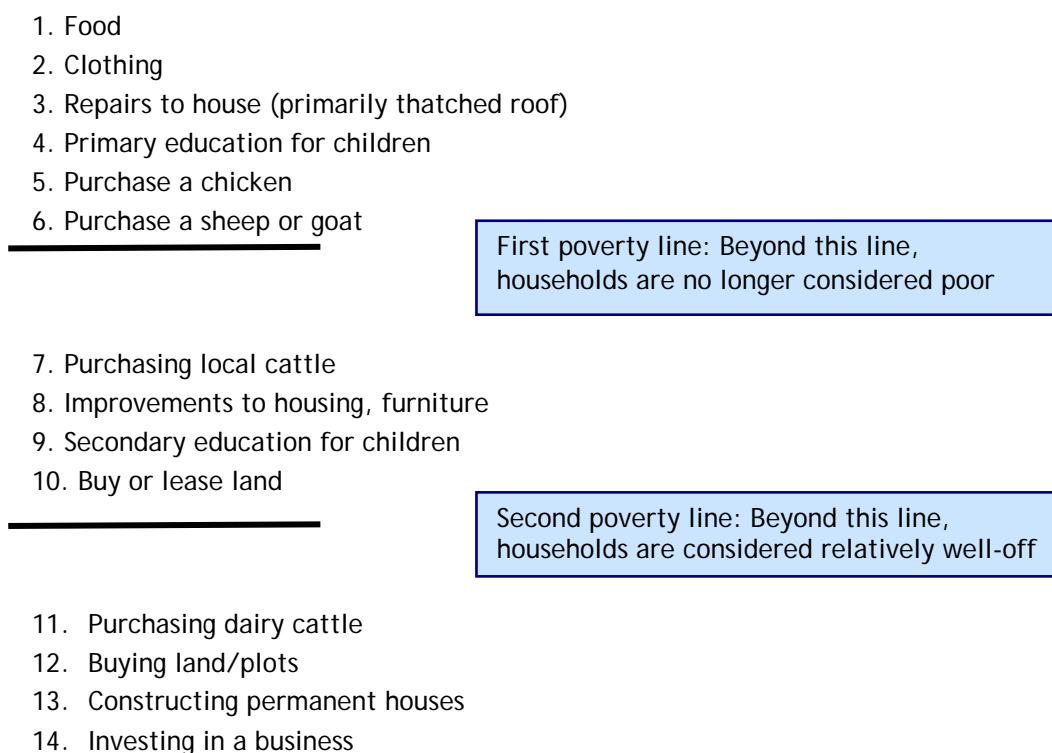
1. Food
2. Clothing
3. Repairs to house (primarily thatched roof)
4. Primary education for children
5. Purchase a chicken
6. Purchase a sheep or goat

First poverty line: Beyond this line, households are no longer considered poor

7. Purchasing local cattle
8. Improvements to housing, furniture
9. Secondary education for children
10. Buy or lease land

Second poverty line: Beyond this line, households are considered relatively well-off

11. Purchasing dairy cattle
12. Buying land/plots
13. Constructing permanent houses
14. Investing in a business